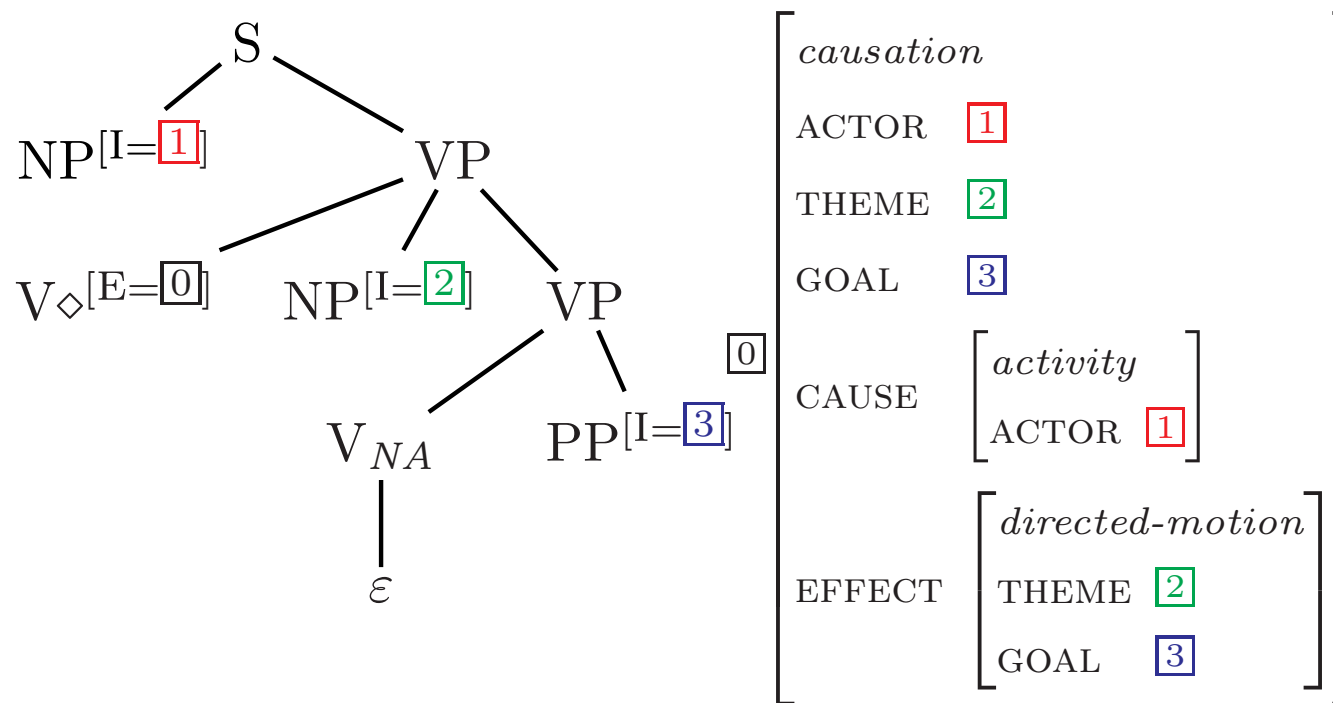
S

$NP^{[I=\boxed{1}]}$

VP

$V_{\diamond}^{[E=\boxed{0}]}$

$NP^{[I=\boxed{2}]}$

VP

$V_{NA}$

$PP^{[I=\boxed{3}]}$

$\varepsilon$

$\boxed{0}$
causation
ACTOR $\boxed{1}$
THEME $\boxed{2}$
GOAL $\boxed{3}$
CAUSE
activity
ACTOR $\boxed{1}$
EFFECT
directed-motion
THEME $\boxed{2}$
GOAL $\boxed{3}$